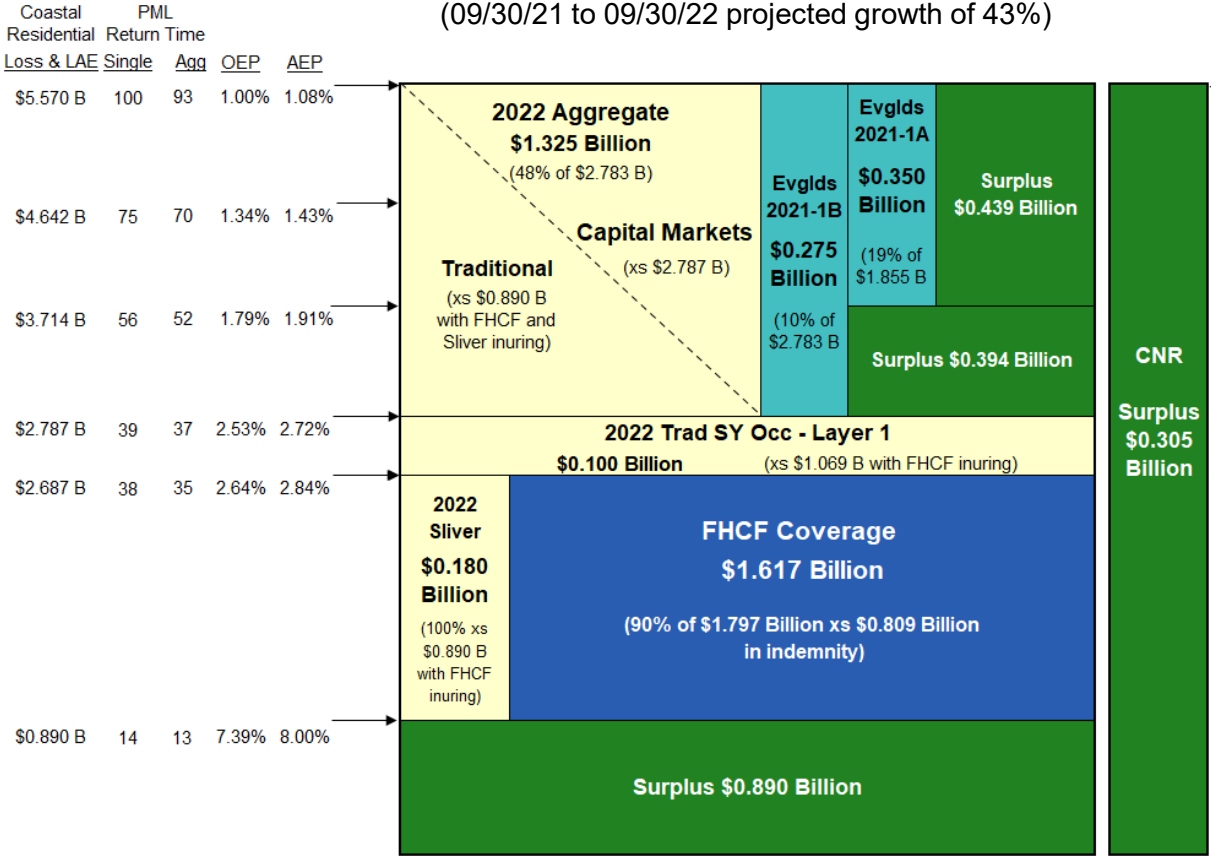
(09/30/21 to 09/30/22 projected growth of 43%)

| Coastal Residential Loss & LAE | PML Return Time Single | Agg | OEP | AEP |
|---|---|---|---|---|
| \$5.570 B | 100 | 93 | 1.00% | 1.08% |
| \$4.642 B | 75 | 70 | 1.34% | 1.43% |
| \$3.714 B | 56 | 52 | 1.79% | 1.91% |
| \$2.787 B | 39 | 37 | 2.53% | 2.72% |
| \$2.687 B | 38 | 35 | 2.64% | 2.84% |
| \$0.890 B | 14 | 13 | 7.39% | 8.00% |

2022 Aggregate
\$1.325 Billion
(48% of \$2.783 B)

Traditional
(xs \$0.890 B with FHCF and Sliver inuring)

Capital Markets
(xs \$2.787 B)

Evglds 2021-1B
\$0.275 Billion
(10% of \$2.783 B

Evglds 2021-1A
\$0.350 Billion
(19% of \$1.855 B

Surplus \$0.439 Billion

Surplus \$0.394 Billion

CNR
Surplus \$0.305 Billion

2022 Trad SY Occ - Layer 1
\$0.100 Billion (xs \$1.069 B with FHCF inuring)

2022 Sliver
\$0.180 Billion
(100% xs \$0.890 B with FHCF inuring)

FHCF Coverage
\$1.617 Billion
(90% of \$1.797 Billion xs \$0.809 Billion in indemnity)

Surplus \$0.890 Billion